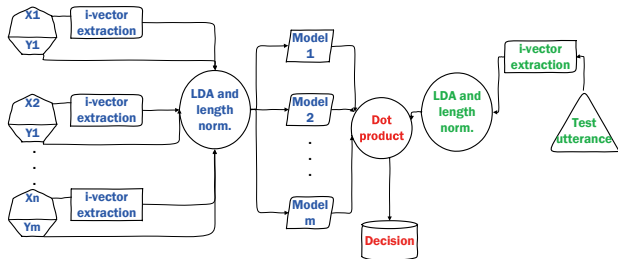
X1
Y1
i-vector extraction
X2
Y1
i-vector extraction
.
.
.
Xn
Ym
i-vector extraction
LDA and length norm.
Model 1
Model 2
.
.
.
Model m
Dot product
Decision
LDA and length norm.
i-vector extraction
Test utterance